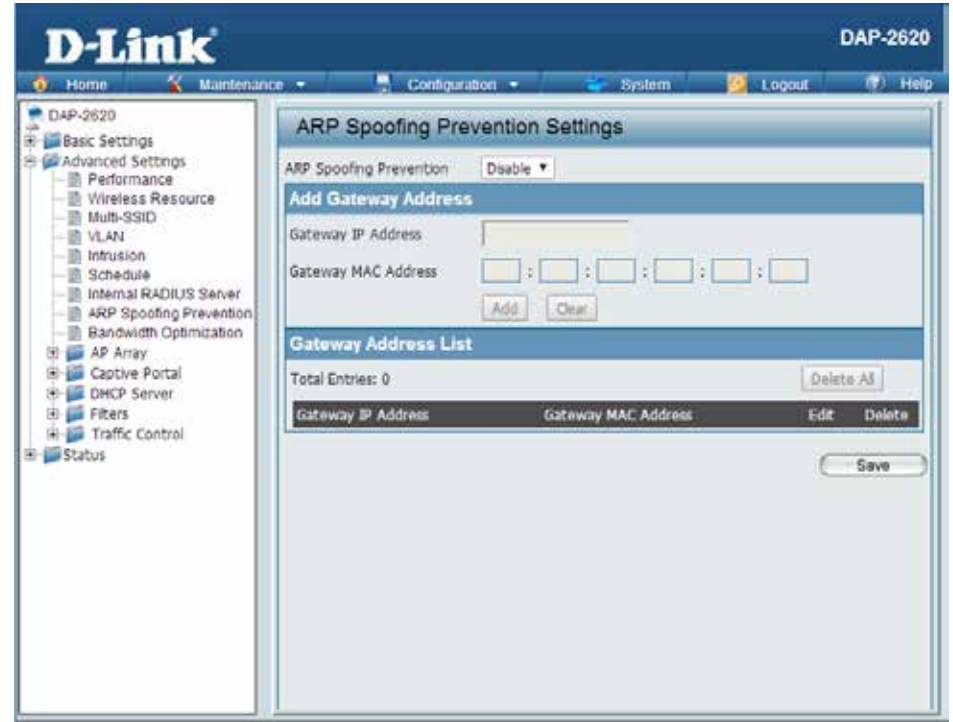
D-Link

DAP-2620

Home Maintenance Configuration System Logout Help

DAP-2620
Basic Settings
Advanced Settings
Performance
Wireless Resource
Multi-SSID
VLAN
Intrusion
Schedule
Internal RADIUS Server
ARP Spoofing Prevention
Bandwidth Optimization
AP Array
Captive Portal
DHCP Server
Filters
Traffic Control
Status

ARP Spoofing Prevention Settings

ARP Spoofing Prevention Disable

Add Gateway Address

Gateway IP Address

Gateway MAC Address : : : : :

Add Clear

Gateway Address List

Total Entries: 0 Delete All

| Gateway IP Address | Gateway MAC Address | Edit | Delete |
|---|---|---|---|

Save